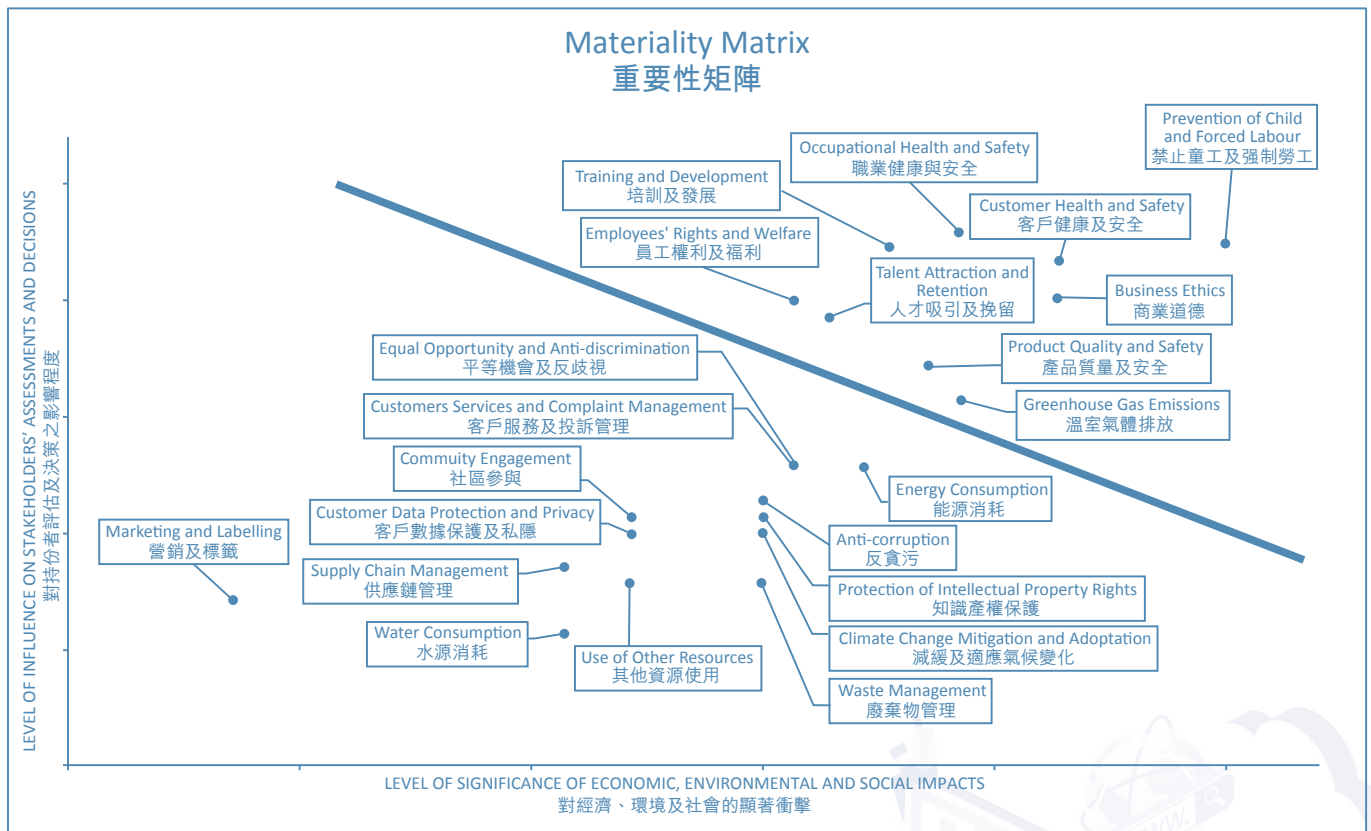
Materiality Matrix
重要性矩陣

Prevention of Child and Forced Labour
禁止童工及強制勞工

Occupational Health and Safety
職業健康與安全

Training and Development
培訓及發展

Customer Health and Safety
客戶健康及安全

Employees' Rights and Welfare
員工權利及福利

Talent Attraction and Retention
人才吸引及挽留

Business Ethics
商業道德

Equal Opportunity and Anti-discrimination
平等機會及反歧視

Product Quality and Safety
產品質量及安全

Customers Services and Complaint Management
客戶服務及投訴管理

Greenhouse Gas Emissions
溫室氣體排放

Commuity Engagement
社區參與

Energy Consumption
能源消耗

Customer Data Protection and Privacy
客戶數據保護及私隱

Marketing and Labelling
營銷及標籤

Anti-corruption
反貪污

Supply Chain Management
供應鏈管理

Protection of Intellectual Property Rights
知識產權保護

Water Consumption
水源消耗

Climate Change Mitigation and Adoptation
減緩及適應氣候變化

Use of Other Resources
其他資源使用

Waste Management
廢棄物管理

LEVEL OF INFLUENCE ON STAKEHOLDERS' ASSESSMENTS AND DECISIONS
對持份者評估及決策之影響程度

LEVEL OF SIGNIFICANCE OF ECONOMIC, ENVIRONMENTAL AND SOCIAL IMPACTS
對經濟、環境及社會的顯著衝擊